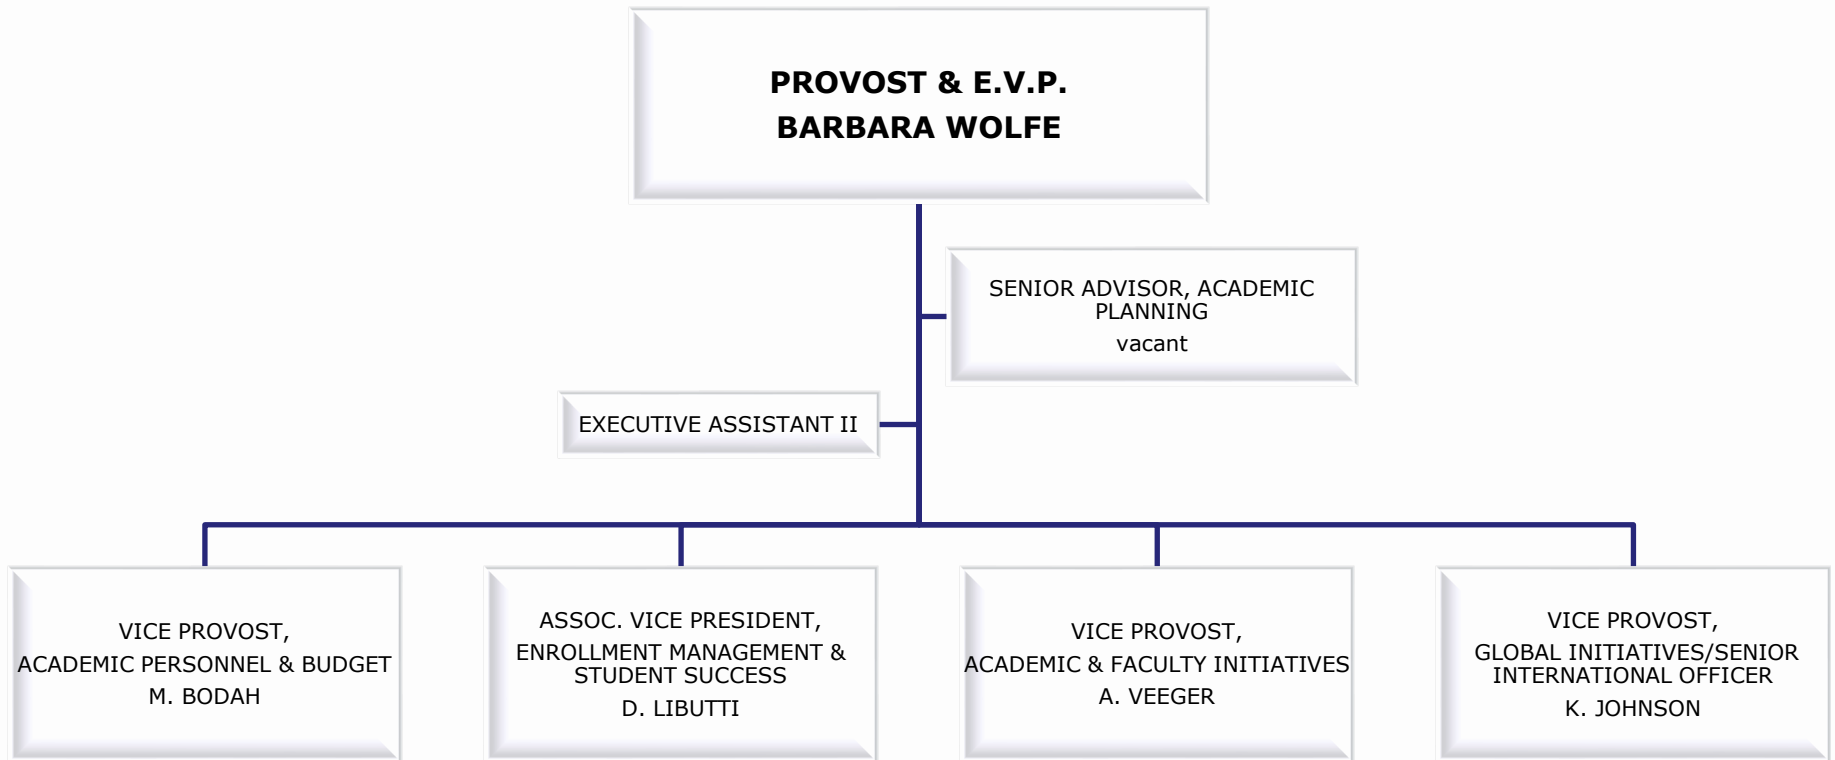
PROVOST & E.V.P.
BARBARA WOLFE

SENIOR ADVISOR, ACADEMIC PLANNING
vacant

EXECUTIVE ASSISTANT II

VICE PROVOST,
ACADEMIC PERSONNEL & BUDGET
M. BODAH

ASSOC. VICE PRESIDENT,
ENROLLMENT MANAGEMENT & STUDENT SUCCESS
D. LIBUTTI

VICE PROVOST,
ACADEMIC & FACULTY INITIATIVES
A. VEEGER

VICE PROVOST,
GLOBAL INITIATIVES/SENIOR INTERNATIONAL OFFICER
K. JOHNSON